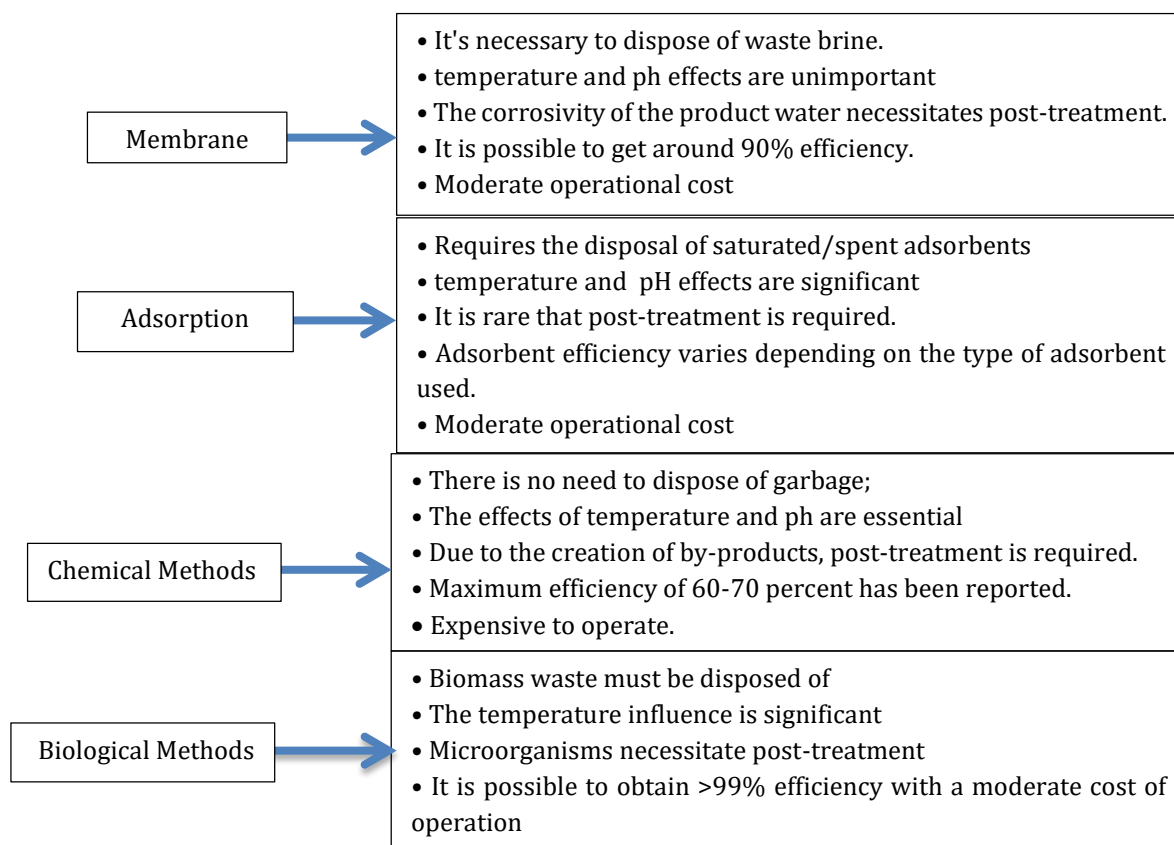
Membrane

• It's necessary to dispose of waste brine.
• temperature and ph effects are unimportant
• The corrosivity of the product water necessitates post-treatment.
• It is possible to get around 90% efficiency.
• Moderate operational cost

Adsorption

• Requires the disposal of saturated/spent adsorbents
• temperature and pH effects are significant
• It is rare that post-treatment is required.
• Adsorbent efficiency varies depending on the type of adsorbent used.
• Moderate operational cost

Chemical Methods

• There is no need to dispose of garbage;
• The effects of temperature and ph are essential
• Due to the creation of by-products, post-treatment is required.
• Maximum efficiency of 60-70 percent has been reported.
• Expensive to operate.

Biological Methods

• Biomass waste must be disposed of
• The temperature influence is significant
• Microorganisms necessitate post-treatment
• It is possible to obtain >99% efficiency with a moderate cost of operation